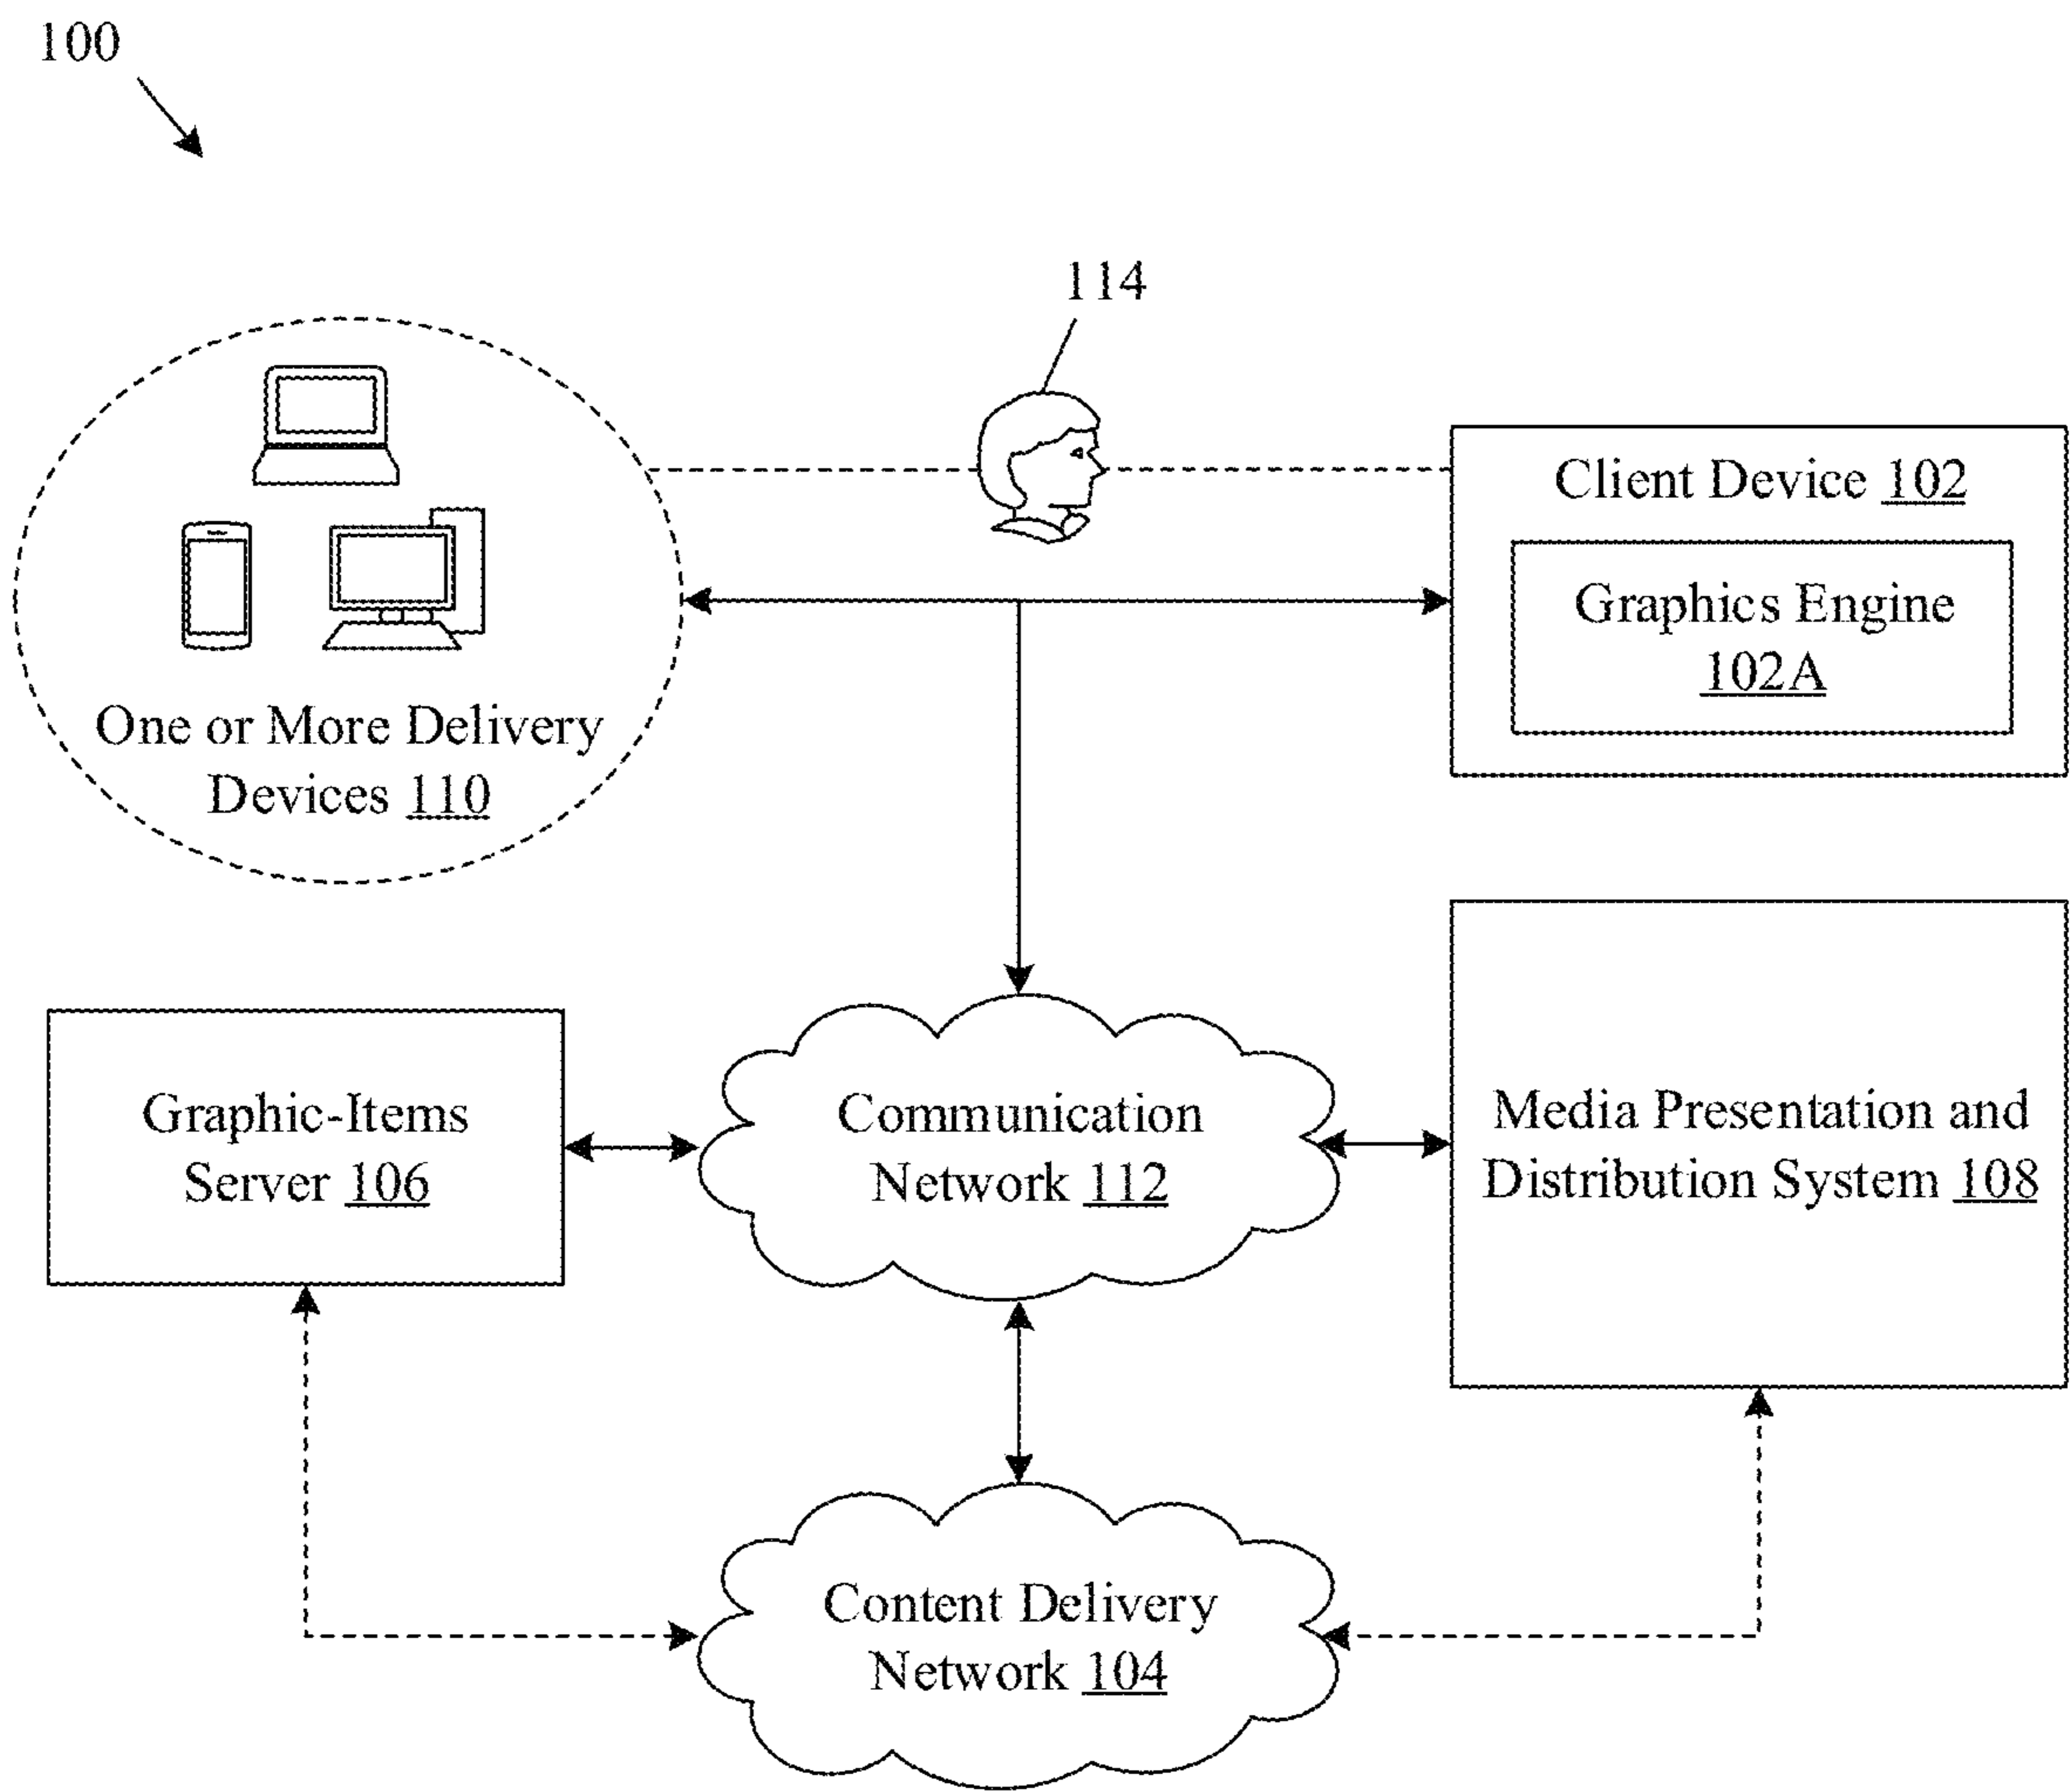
100

114

One or More Delivery Devices 110

Client Device 102

Graphics Engine 102A

Graphic-Items Server 106

Communication Network 112

Media Presentation and Distribution System 108

Content Delivery Network 104